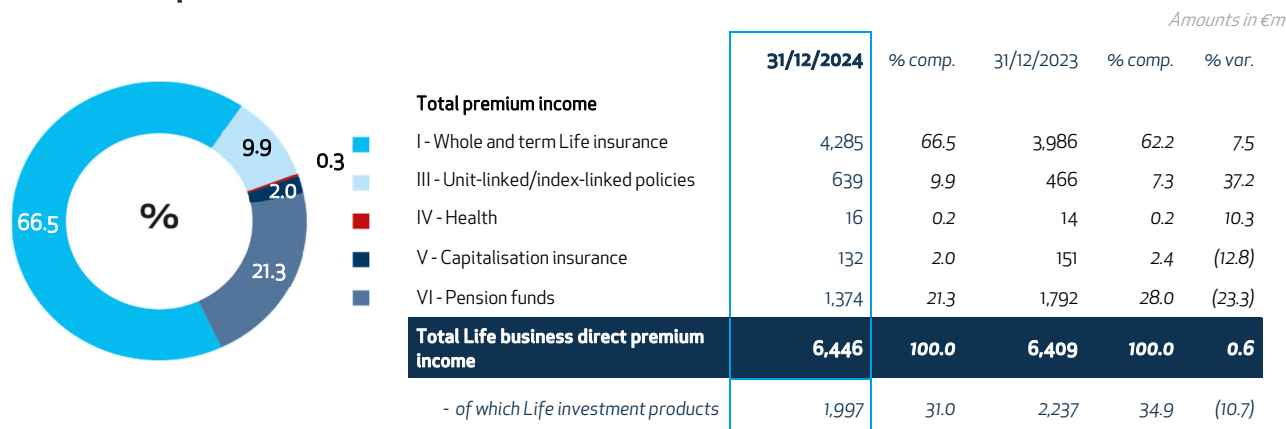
Amounts in €m

66.5

9.9

0.3

2.0

21.3

%

| | 31/12/2024 | % comp. | 31/12/2023 | % comp. | % var. |
|---|---|---|---|---|---|
| Total premium income | | | | | |
| I - Whole and term Life insurance | 4,285 | 66.5 | 3,986 | 62.2 | 7.5 |
| III - Unit-linked/index-linked policies | 639 | 9.9 | 466 | 7.3 | 37.2 |
| IV - Health | 16 | 0.2 | 14 | 0.2 | 10.3 |
| V - Capitalisation insurance | 132 | 2.0 | 151 | 2.4 | (12.8) |
| VI - Pension funds | 1,374 | 21.3 | 1,792 | 28.0 | (23.3) |
| Total Life business direct premium income | 6,446 | 100.0 | 6,409 | 100.0 | 0.6 |
| - of which Life investment products | 1,997 | 31.0 | 2,237 | 34.9 | (10.7) |